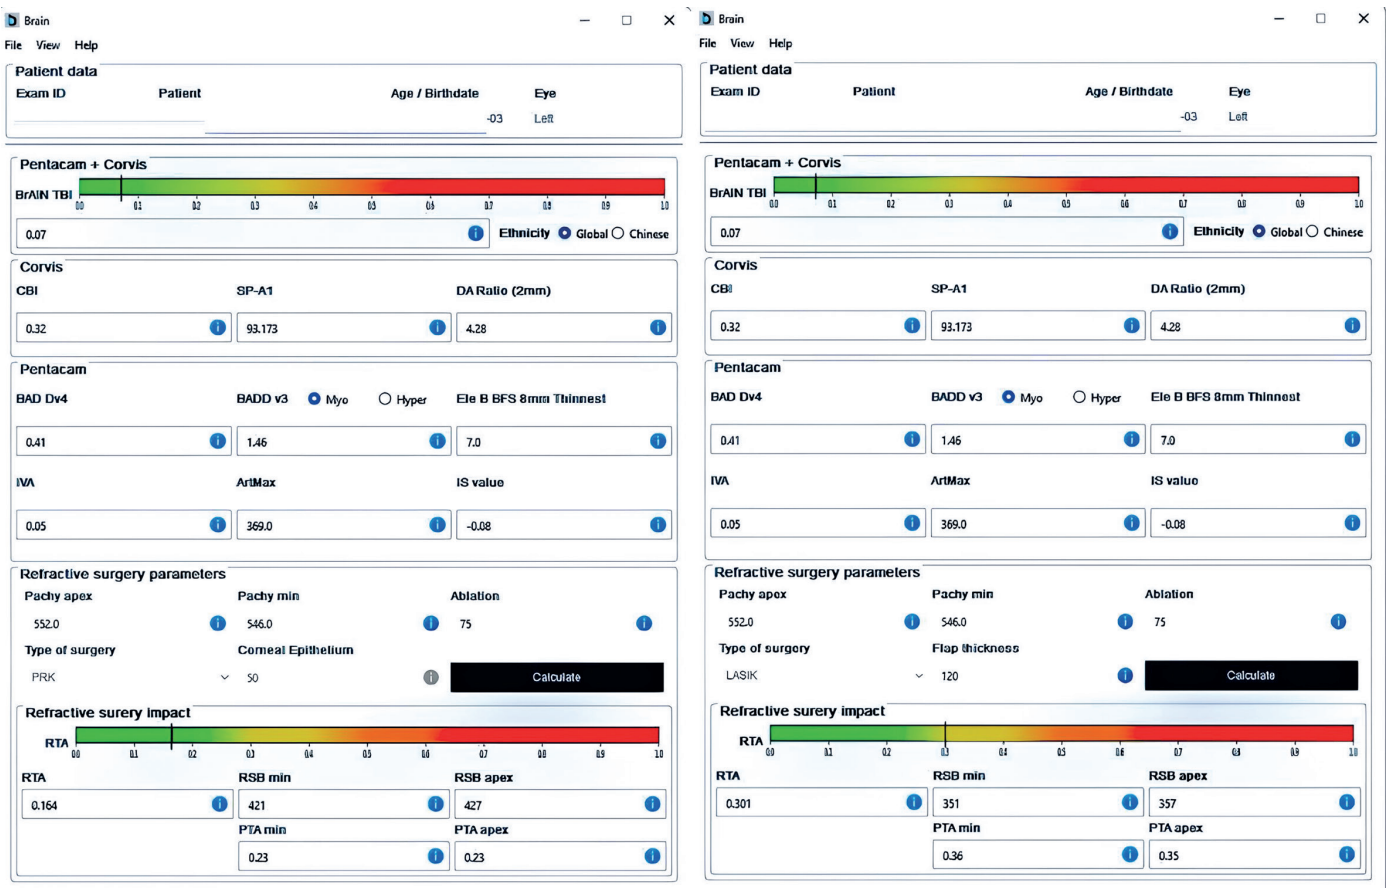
Brain

File View Help

Patient data
Exam ID Patient Age / Birthdate Eye
-03 Left

Pentacam + Corvis
BrAIN TBI
0.0 0.1 0.2 0.3 0.4 0.5 0.6 0.7 0.8 0.9 1.0
0.07
Ethnicity Global Chinese

Corvis
CBI SP-A1 DA Ratio (2mm)
0.32 93.173 4.28

Pentacam
BAD Dv4 BADD v3 Myo Hyper Ele B BFS 8mm Thinnest
0.41 1.46 7.0
IVA ArtMax IS value
0.05 369.0 -0.08

Refractive surgery parameters
Pachy apex Pachy min Ablation
552.0 546.0 75
Type of surgery Corneal Epithelium
PRK 50 Calculate

Refractive surery impact
RTA
0.0 0.1 0.2 0.3 0.4 0.5 0.6 0.7 0.8 0.9 1.0
RTA RSB min RSB apex
0.164 421 427
PTA min PTA apex
0.23 0.23

Brain

File View Help

Patient data
Exam ID Patient Age / Birthdate Eye
-03 Left

Pentacam + Corvis
BrAIN TBI
0.0 0.1 0.2 0.3 0.4 0.5 0.6 0.7 0.8 0.9 1.0
0.07
Ethnicity Global Chinese

Corvis
CBI SP-A1 DA Ratio (2mm)
0.32 93.173 4.28

Pentacam
BAD Dv4 BADD v3 Myo Hyper Ele B BFS 8mm Thinnest
0.41 1.46 7.0
IVA ArtMax IS value
0.05 369.0 -0.08

Refractive surgery parameters
Pachy apex Pachy min Ablation
552.0 546.0 75
Type of surgery Flap thickness
LASIK 120 Calculate

Refractive surery impact
RTA
0.0 0.1 0.2 0.3 0.4 0.5 0.6 0.7 0.8 0.9 1.0
RTA RSB min RSB apex
0.301 351 357
PTA min PTA apex
0.36 0.35